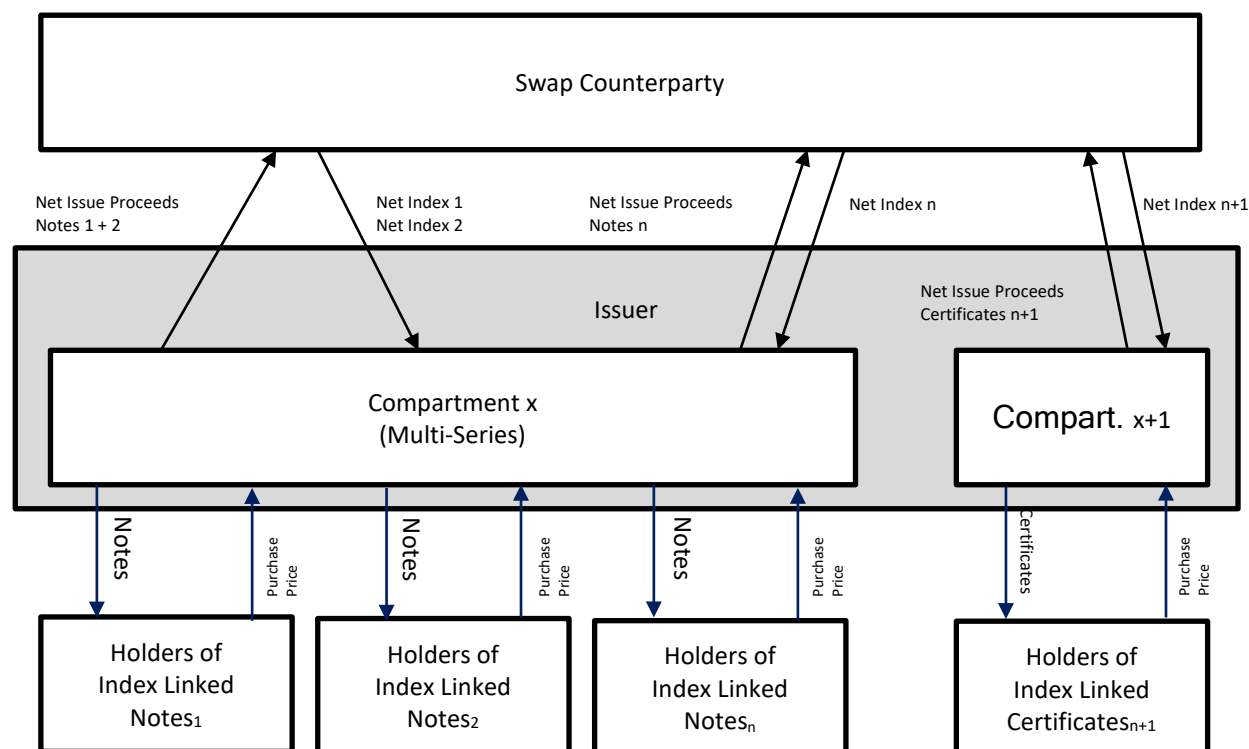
Swap Counterparty

Net Issue Proceeds
Notes 1 + 2

Net Index 1
Net Index 2

Net Issue Proceeds
Notes n

Net Index n

Net Index n+1

Issuer

Net Issue Proceeds
Certificates n+1

Compartment x
(Multi-Series)

Compart. x+1

Notes

Purchase Price

Notes

Purchase Price

Notes

Purchase Price

Certificates

Purchase Price

Holders of Index Linked Notes$_1$

Holders of Index Linked Notes$_2$

Holders of Index Linked Notes$_n$

Holders of Index Linked Certificates$_{n+1}$